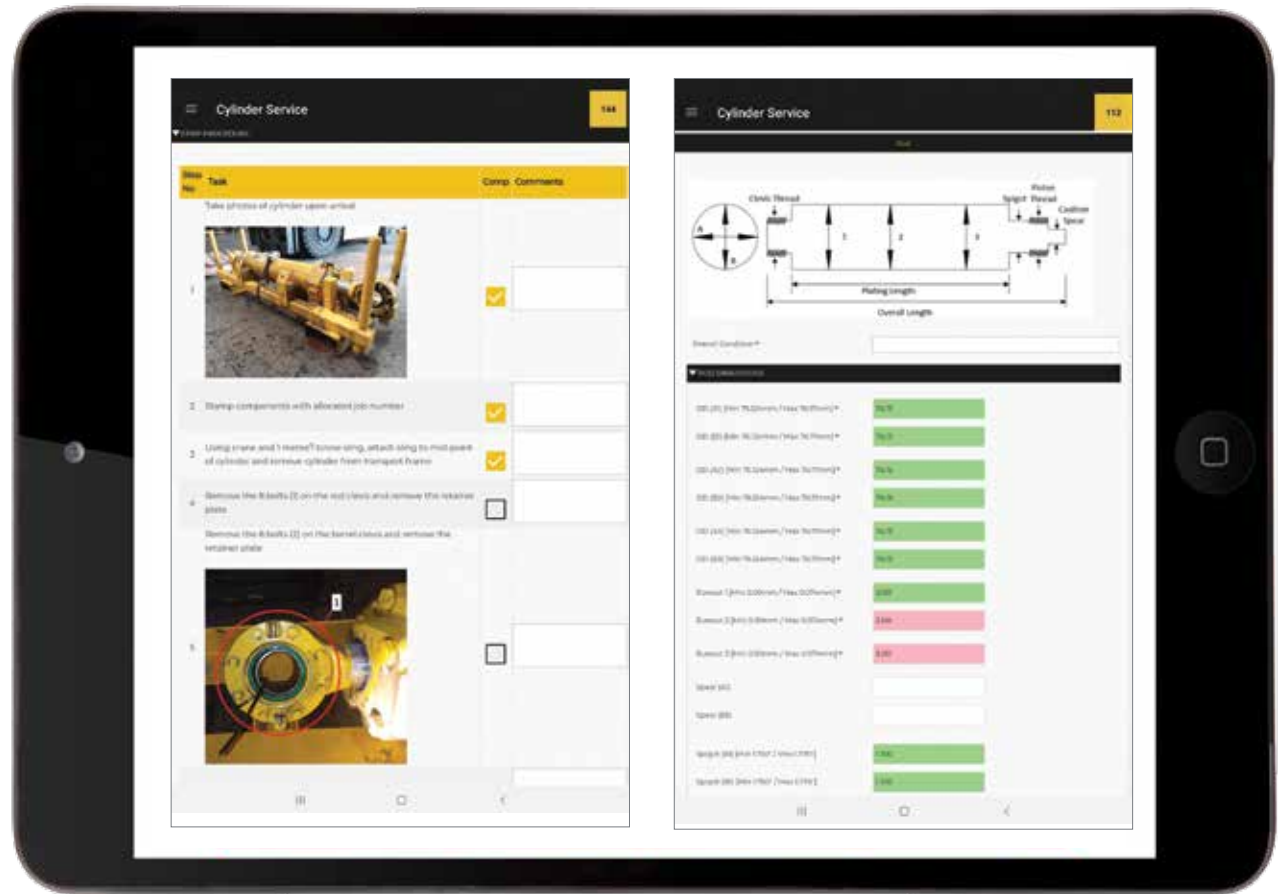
Cylinder Service

144

▼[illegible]

| Step No | Task | Comp | Comments |
|---|---|---|---|
| | Take photos of cylinder upon arrival | | |
| 1 | | ✓ | |
| 2 | Stamp components with allocated job number | ✓ | |
| 3 | Using crane and 1 metre? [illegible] sling, attach sling to mid point of cylinder and remove cylinder from transport frame | ✓ | |
| 4 | Remove the 8 bolts (1) on the rod clevis and remove the retainer plate | | |
| | Remove the 8 bolts (2) on the barrel clevis and remove the retainer plate | | |
| 5 | | | |

1

Cylinder Service

112

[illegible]

Clevis Thread

Spigot

Piston Thread

Cushion Spear

A

B

1

2

3

Plating Length

Overall Length

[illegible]

▼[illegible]

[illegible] 76.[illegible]

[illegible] 76.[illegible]

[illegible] 76.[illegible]

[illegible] 76.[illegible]

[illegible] 76.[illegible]

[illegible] 76.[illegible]

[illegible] 0.00

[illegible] 0.04

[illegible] 0.00

Spear (A)

Spear (B)

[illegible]

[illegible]